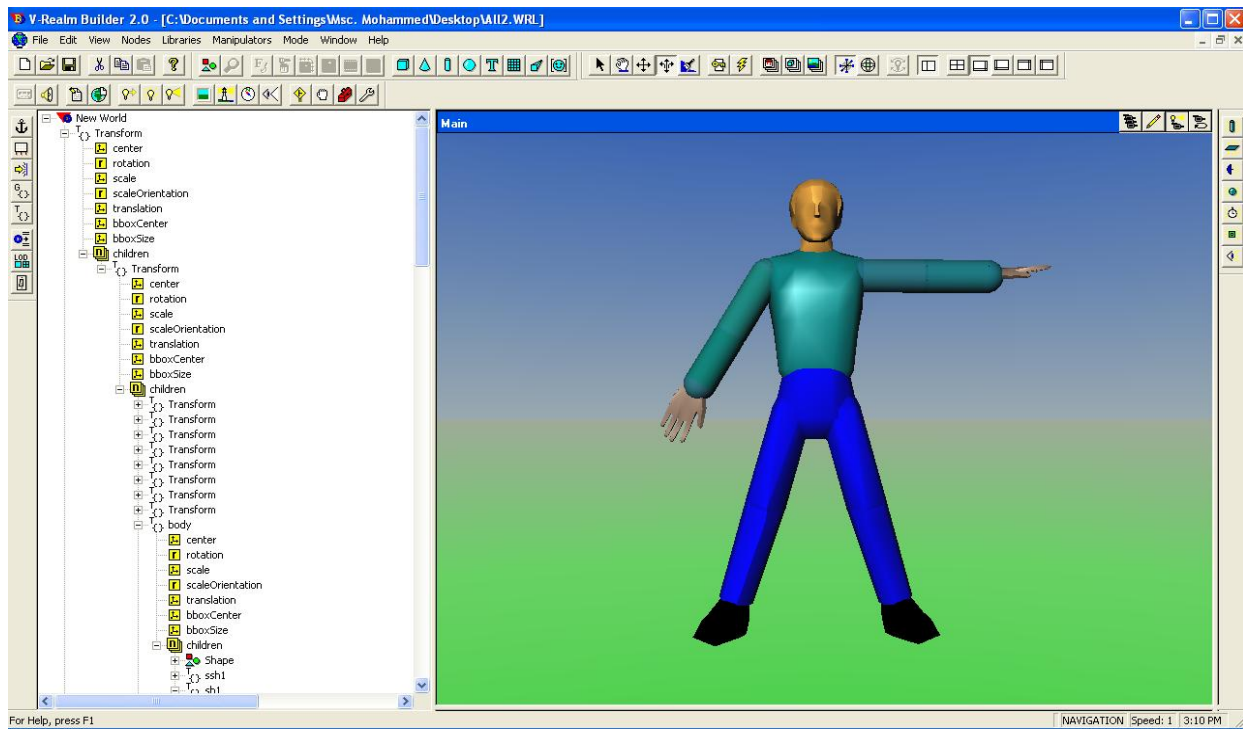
V-Realm Builder 2.0 - [C:\Documents and Settings\Msc. Mohammed\Desktop\All2.WRL]

File Edit View Nodes Libraries Manipulators Mode Window Help

New World
Transform
center
rotation
scale
scaleOrientation
translation
bboxCenter
bboxSize
children
Transform
center
rotation
scale
scaleOrientation
translation
bboxCenter
bboxSize
children
Transform
Transform
Transform
Transform
Transform
Transform
Transform
Transform
body
center
rotation
scale
scaleOrientation
translation
bboxCenter
bboxSize
children
Shape
ssh1
sh1

Main

For Help, press F1

NAVIGATION Speed: 1 3:10 PM